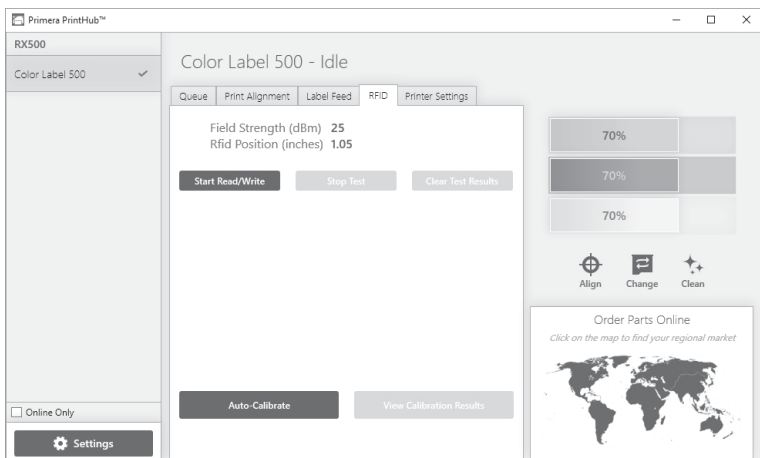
Primera PrintHub™

RX500

Color Label 500

Color Label 500 - Idle

Queue | Print Alignment | Label Feed | RFID | Printer Settings

Field Strength (dBm) 25
Rfid Position (inches) 1.05

Start Read/Write
Stop Test
Clear Test Results

70%
70%
70%

Align
Change
Clean

Order Parts Online
Click on the map to find your regional market

Auto-Calibrate
View Calibration Results

Online Only

Settings